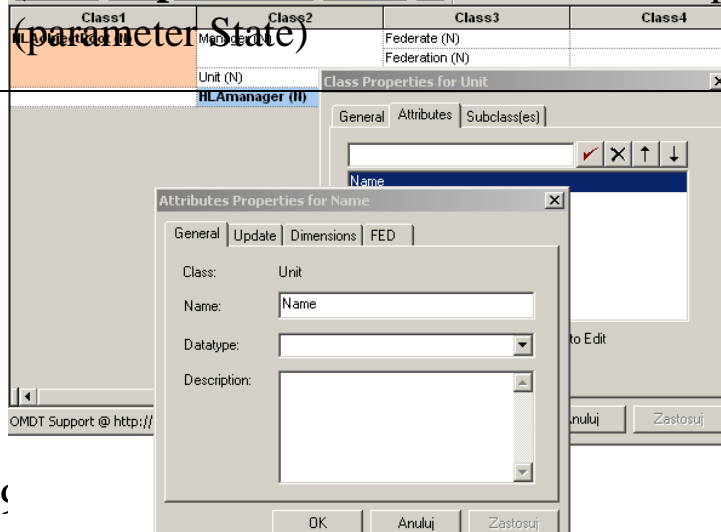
(parameter State)

| Class1 | Class2 | Class3 | Class4 |
|---|---|---|---|
| HLAobjectRoot (N) | Manager (N) | Federate (N) | |
| | | Federation (N) | |
| | Unit (N) | | |
| | HLAmanager (N) | | |

Class Properties for Unit

General | Attributes | Subclass(es)

Name

to Edit

Anuluj | Zastosuj

OMDT Support @ http://

Attributes Properties for Name

General | Update | Dimensions | FED

Class: Unit

Name: Name

Datatype:

Description:

OK | Anuluj | Zastosuj